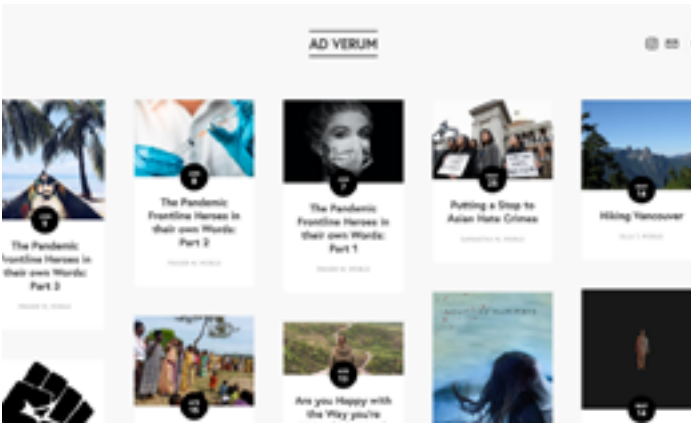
AD VERUM

The Pandemic Frontline Heroes in their own Words: Part 3

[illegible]

The Pandemic Frontline Heroes in their own Words: Part 2

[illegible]

The Pandemic Frontline Heroes in their own Words: Part 1

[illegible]

Putting a Stop to Asian Hate Crimes

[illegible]

Hiking Vancouver

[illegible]

Are you Happy with the Way you're

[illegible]